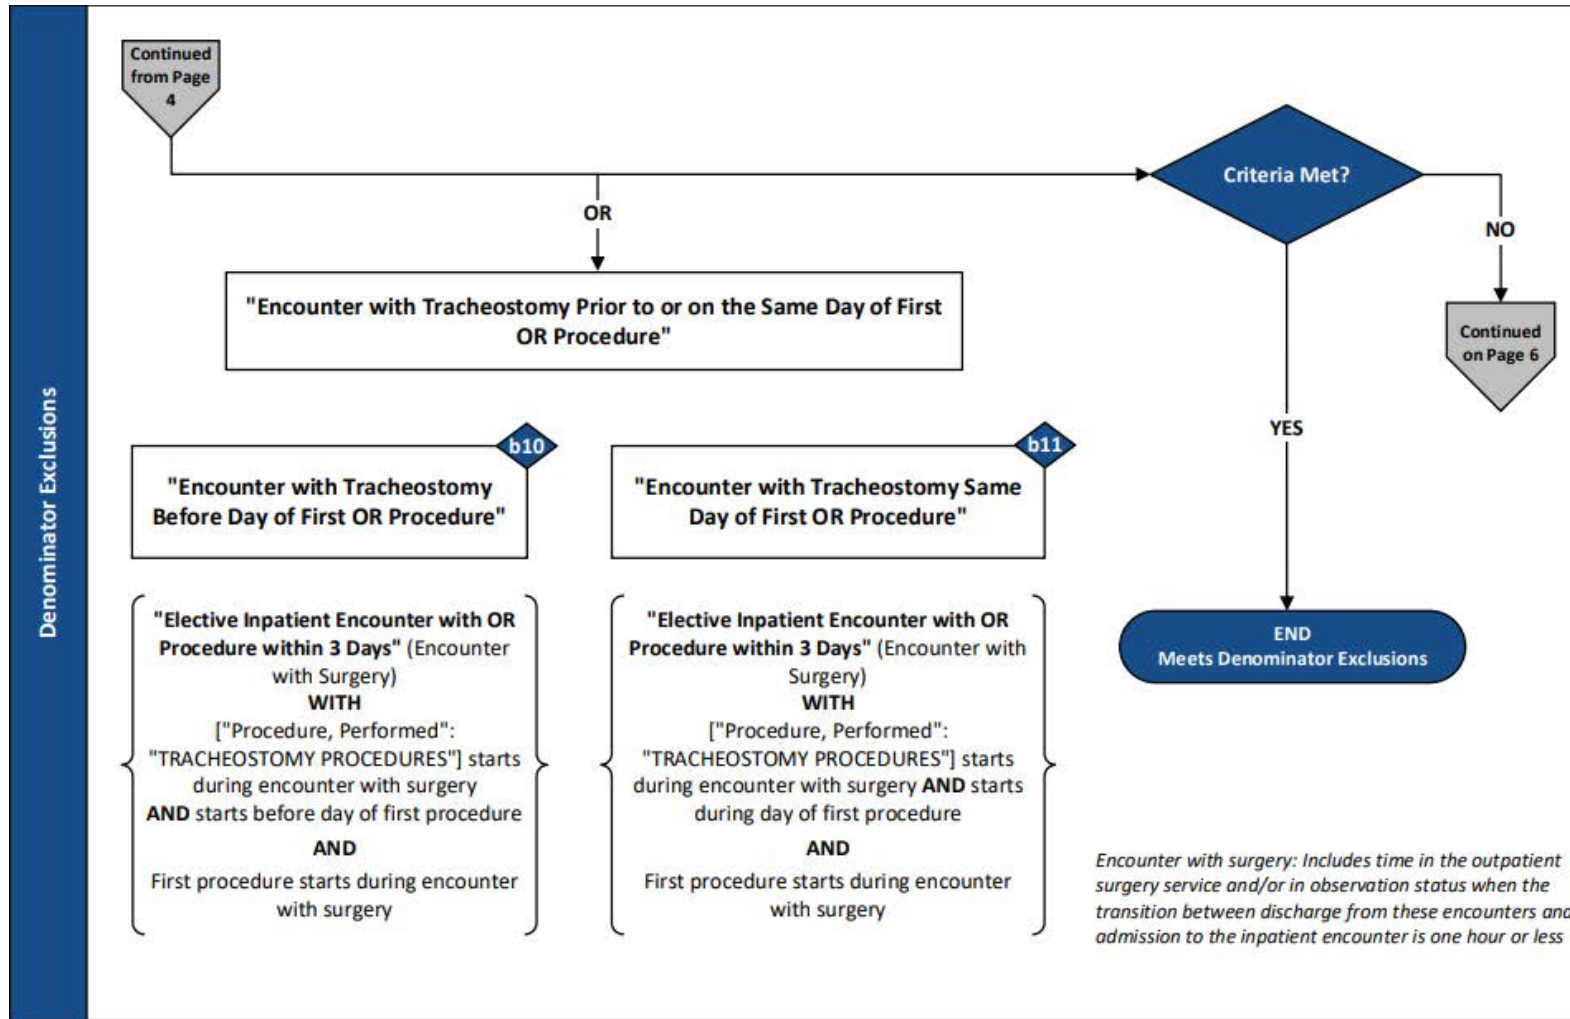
Denominator Exclusions

Continued from Page 4

OR

"Encounter with Tracheostomy Prior to or on the Same Day of First OR Procedure"

Criteria Met?

NO

Continued on Page 6

YES

b10

"Encounter with Tracheostomy Before Day of First OR Procedure"

"Elective Inpatient Encounter with OR Procedure within 3 Days" (Encounter with Surgery)
WITH
["Procedure, Performed": "TRACHEOSTOMY PROCEDURES"] starts during encounter with surgery AND starts before day of first procedure

AND

First procedure starts during encounter with surgery

b11

"Encounter with Tracheostomy Same Day of First OR Procedure"

"Elective Inpatient Encounter with OR Procedure within 3 Days" (Encounter with Surgery)
WITH
["Procedure, Performed": "TRACHEOSTOMY PROCEDURES"] starts during encounter with surgery AND starts during day of first procedure

AND

First procedure starts during encounter with surgery

END
Meets Denominator Exclusions

Encounter with surgery: Includes time in the outpatient surgery service and/or in observation status when the transition between discharge from these encounters and admission to the inpatient encounter is one hour or less